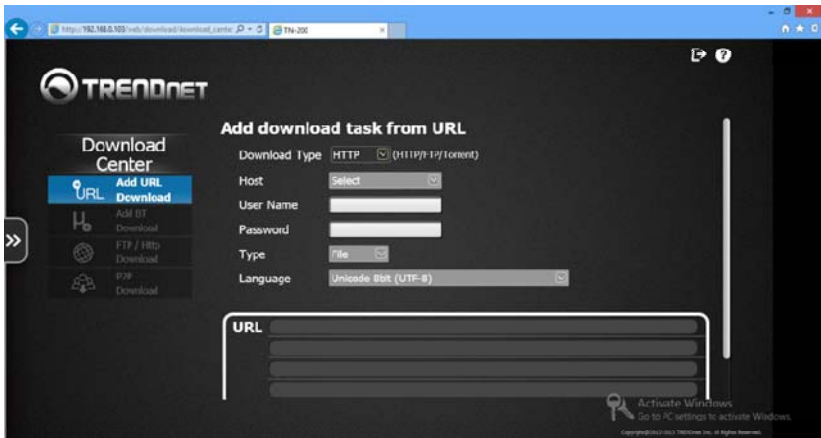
http://192.168.0.103/web/download/download_cente
TN-200

TRENDnET

Download Center

URL Add URL Download
Add BT Download
FTP / Http Download
P2P Download

Add download task from URL

Download Type HTTP (HTTP/FTP/Torrent)
Host Select
User Name
Password
Type File
Language Unicode 8bit (UTF-8)

URL

Activate Windows
Go to PC settings to activate Windows.

Copyright©2012-2013 TRENDnet Inc. All Rights Reserved.